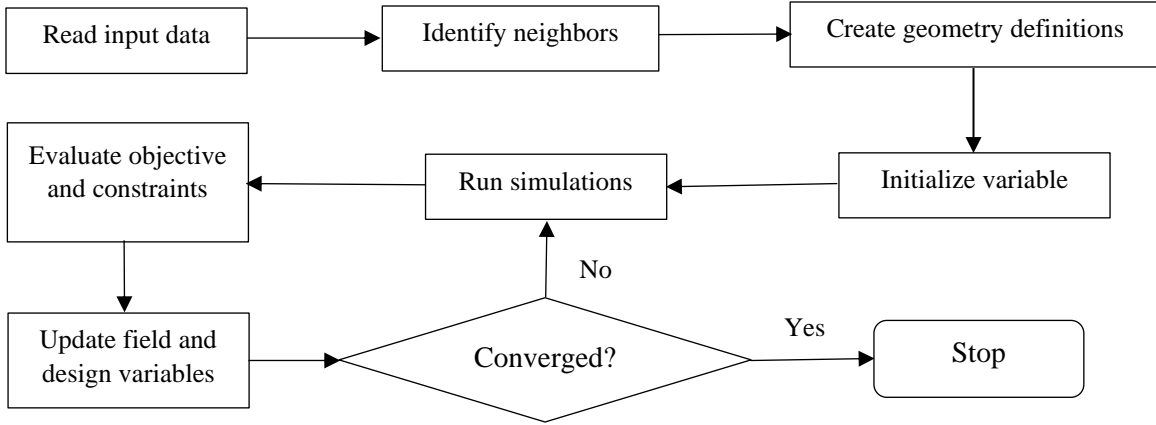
Read input data

Identify neighbors

Create geometry definitions

Initialize variable

Run simulations

Evaluate objective and constraints

Update field and design variables

Converged?

No

Yes

Stop